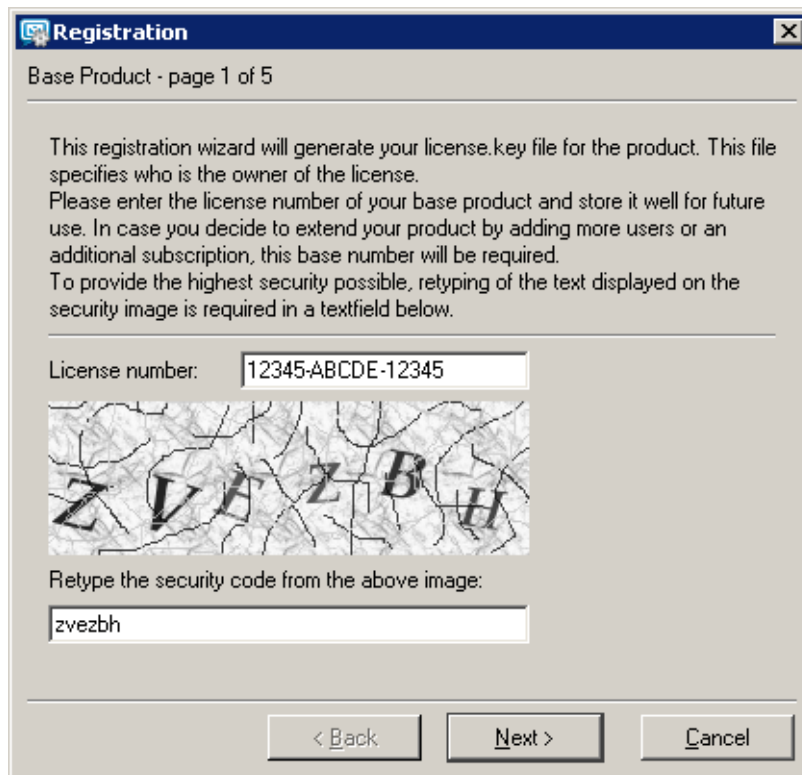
Registration

Base Product - page 1 of 5

This registration wizard will generate your license.key file for the product. This file specifies who is the owner of the license.
Please enter the license number of your base product and store it well for future use. In case you decide to extend your product by adding more users or an additional subscription, this base number will be required.
To provide the highest security possible, retyping of the text displayed on the security image is required in a textfield below.

License number: 12345-ABCDE-12345

Z V E Z B H

Retype the security code from the above image:

zvezbh

< Back Next > Cancel